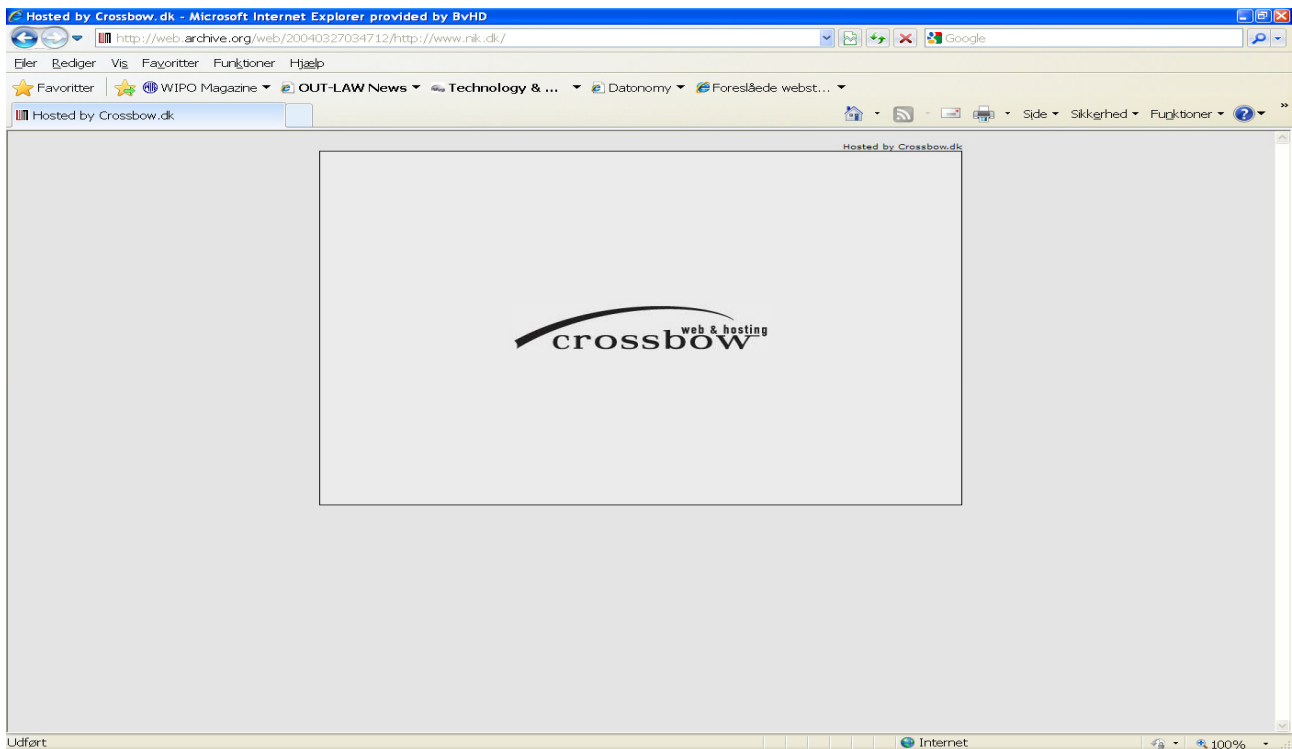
Hosted by Crossbow.dk - Microsoft Internet Explorer provided by BvHD

http://web.archive.org/web/20040327034712/http://www.nik.dk/

Google

Filer Rediger Vis Favoritter Funktioner Hjælp

Favoritter WIPO Magazine OUT-LAW News Technology & ... Datonomy Foreslåede webst...

Hosted by Crossbow.dk

Side Sikkerhed Funktioner

Hosted by Crossbow.dk

crossbow web & hosting

Udført

Internet

100%